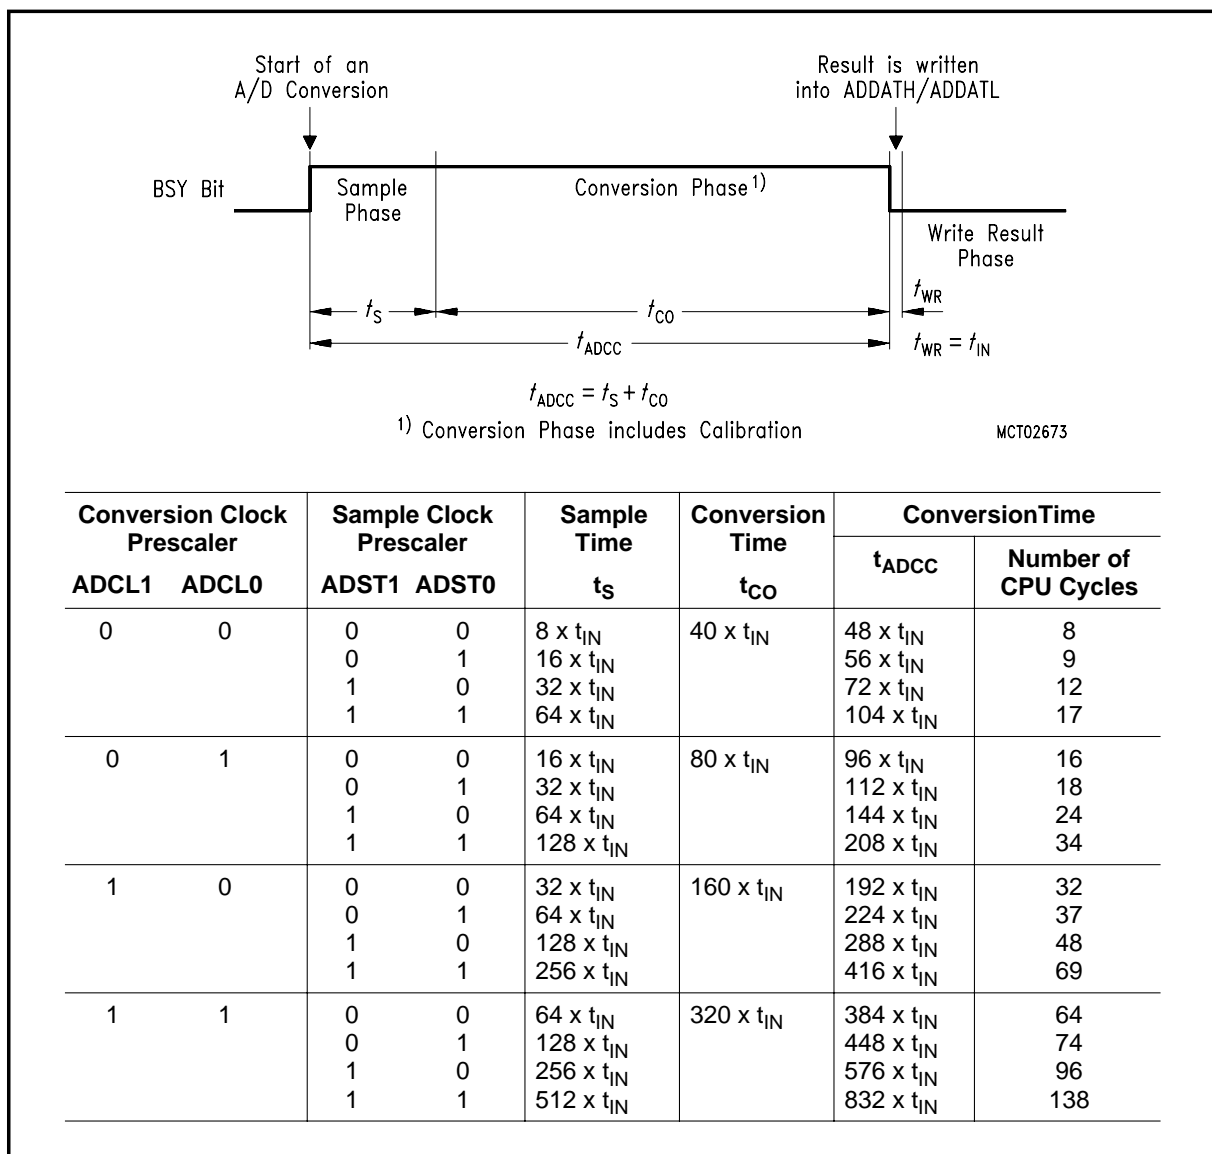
Start of an A/D Conversion

Result is written into ADDATH/ADDATL

BSY Bit

Sample Phase

Conversion Phase $^{1)}$

Write Result Phase

$t_S$

$t_{CO}$

$t_{WR}$

$t_{ADCC}$

$t_{WR} = t_{IN}$

$t_{ADCC} = t_S + t_{CO}$

$^{1)}$ Conversion Phase includes Calibration

MCT02673

| Conversion Clock Prescaler ADCL1 | ADCL0 | Sample Clock Prescaler ADST1 | ADST0 | Sample Time $t_S$ | Conversion Time $t_{CO}$ | ConversionTime $t_{ADCC}$ | Number of CPU Cycles |
|---|---|---|---|---|---|---|---|
| 0 | 0 | 0 | 0 | 8 x $t_{IN}$ | 40 x $t_{IN}$ | 48 x $t_{IN}$ | 8 |
| | | 0 | 1 | 16 x $t_{IN}$ | | 56 x $t_{IN}$ | 9 |
| | | 1 | 0 | 32 x $t_{IN}$ | | 72 x $t_{IN}$ | 12 |
| | | 1 | 1 | 64 x $t_{IN}$ | | 104 x $t_{IN}$ | 17 |
| 0 | 1 | 0 | 0 | 16 x $t_{IN}$ | 80 x $t_{IN}$ | 96 x $t_{IN}$ | 16 |
| | | 0 | 1 | 32 x $t_{IN}$ | | 112 x $t_{IN}$ | 18 |
| | | 1 | 0 | 64 x $t_{IN}$ | | 144 x $t_{IN}$ | 24 |
| | | 1 | 1 | 128 x $t_{IN}$ | | 208 x $t_{IN}$ | 34 |
| 1 | 0 | 0 | 0 | 32 x $t_{IN}$ | 160 x $t_{IN}$ | 192 x $t_{IN}$ | 32 |
| | | 0 | 1 | 64 x $t_{IN}$ | | 224 x $t_{IN}$ | 37 |
| | | 1 | 0 | 128 x $t_{IN}$ | | 288 x $t_{IN}$ | 48 |
| | | 1 | 1 | 256 x $t_{IN}$ | | 416 x $t_{IN}$ | 69 |
| 1 | 1 | 0 | 0 | 64 x $t_{IN}$ | 320 x $t_{IN}$ | 384 x $t_{IN}$ | 64 |
| | | 0 | 1 | 128 x $t_{IN}$ | | 448 x $t_{IN}$ | 74 |
| | | 1 | 0 | 256 x $t_{IN}$ | | 576 x $t_{IN}$ | 96 |
| | | 1 | 1 | 512 x $t_{IN}$ | | 832 x $t_{IN}$ | 138 |